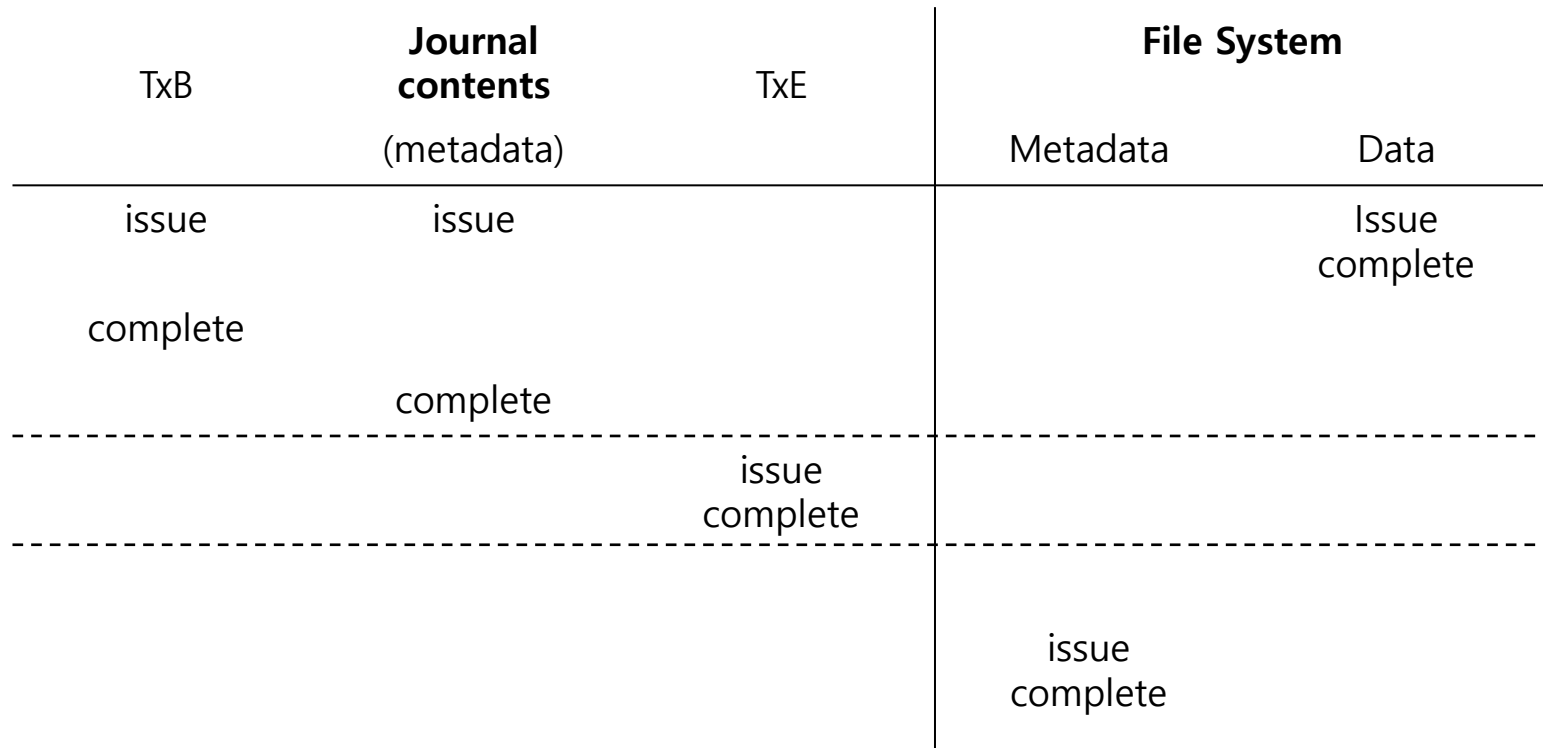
| TxB | Journal contents (metadata) | TxE | File System Metadata | File System Data |
|---|---|---|---|---|
| issue | issue | | | Issue complete |
| complete | | | | |
| | complete | | | |
| | | issue complete | | |
| | | | issue complete | |